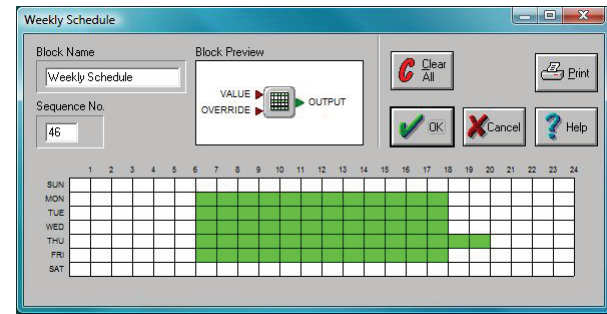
Weekly Schedule

Block Name
Weekly Schedule

Sequence No.
46

Block Preview
VALUE
OVERRIDE
OUTPUT

Clear All

Print

OK

Cancel

Help

| | 1 | 2 | 3 | 4 | 5 | 6 | 7 | 8 | 9 | 10 | 11 | 12 | 13 | 14 | 15 | 16 | 17 | 18 | 19 | 20 | 21 | 22 | 23 | 24 |
|---|---|---|---|---|---|---|---|---|---|---|---|---|---|---|---|---|---|---|---|---|---|---|---|---|
| SUN | | | | | | | | | | | | | | | | | | | | | | | | |
| MON | | | | | | | | | | | | | | | | | | | | | | | | |
| TUE | | | | | | | | | | | | | | | | | | | | | | | | |
| WED | | | | | | | | | | | | | | | | | | | | | | | | |
| THU | | | | | | | | | | | | | | | | | | | | | | | | |
| FRI | | | | | | | | | | | | | | | | | | | | | | | | |
| SAT | | | | | | | | | | | | | | | | | | | | | | | | |